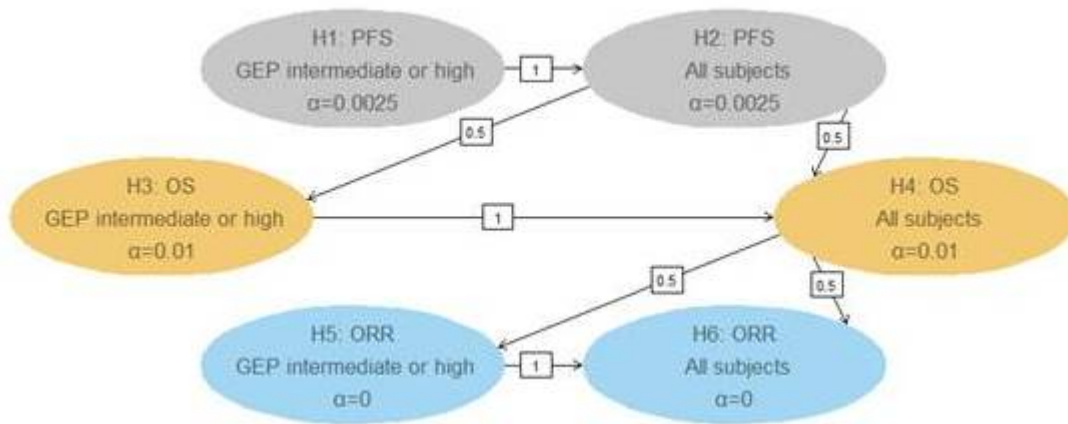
H1: PFS
GEP intermediate or high
α=0.0025

1

H2: PFS
All subjects
α=0.0025

0.5

0.5

H3: OS
GEP intermediate or high
α=0.01

1

H4: OS
All subjects
α=0.01

0.5

0.5

H5: ORR
GEP intermediate or high
α=0

1

H6: ORR
All subjects
α=0